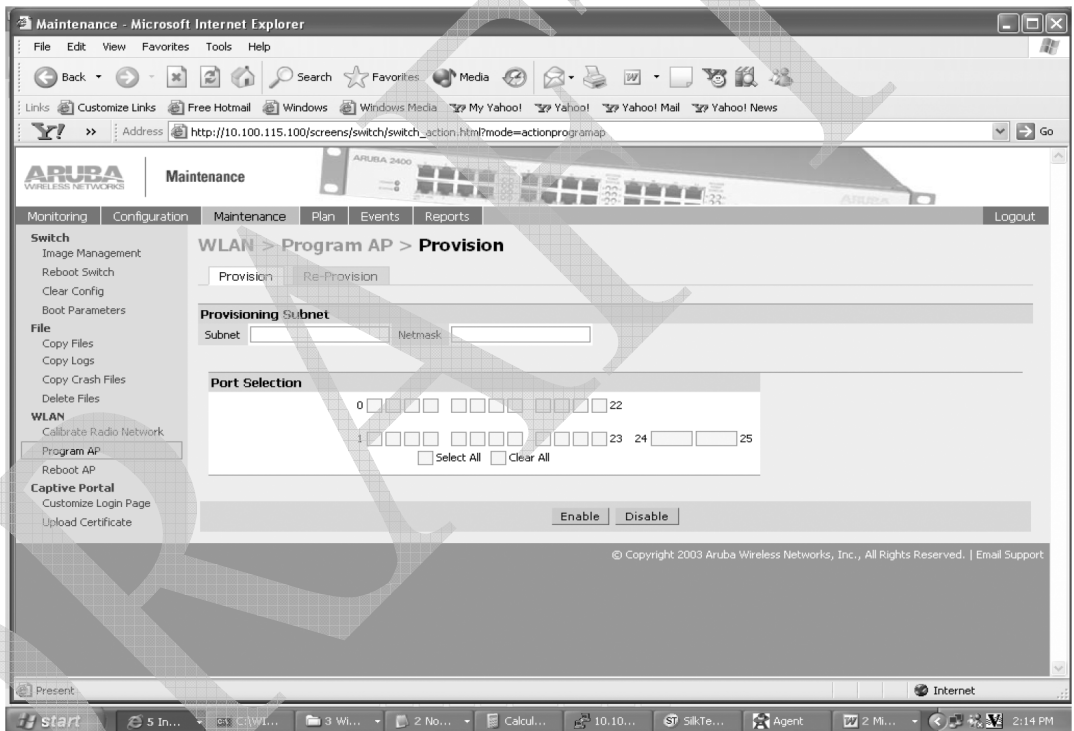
Maintenance - Microsoft Internet Explorer

File Edit View Favorites Tools Help

Back Search Favorites Media

Links Customize Links Free Hotmail Windows Windows Media My Yahoo! Yahoo! Yahoo! Mail Yahoo! News

Y! » Address http://10.100.115.100/screens/switch/switch_action.html?mode=actionprogramap Go

ARUBA WIRELESS NETWORKS Maintenance ARUBA 2400 ARUBA

Monitoring Configuration Maintenance Plan Events Reports Logout

Switch
Image Management
Reboot Switch
Clear Config
Boot Parameters
File
Copy Files
Copy Logs
Copy Crash Files
Delete Files
WLAN
Calibrate Radio Network
Program AP
Reboot AP
Captive Portal
Customize Login Page
Upload Certificate

WLAN > Program AP > Provision

Provision Re-Provision

Provisioning Subnet
Subnet Netmask

Port Selection
0 22
1 23 24 25
Select All Clear All

Enable Disable

© Copyright 2003 Aruba Wireless Networks, Inc., All Rights Reserved. | Email Support

Present Internet

start 5 In... C:\WI... 3 Wi... 2 No... Calcul... 10.10... SilkTe... Agent 2 Mi... 2:14 PM